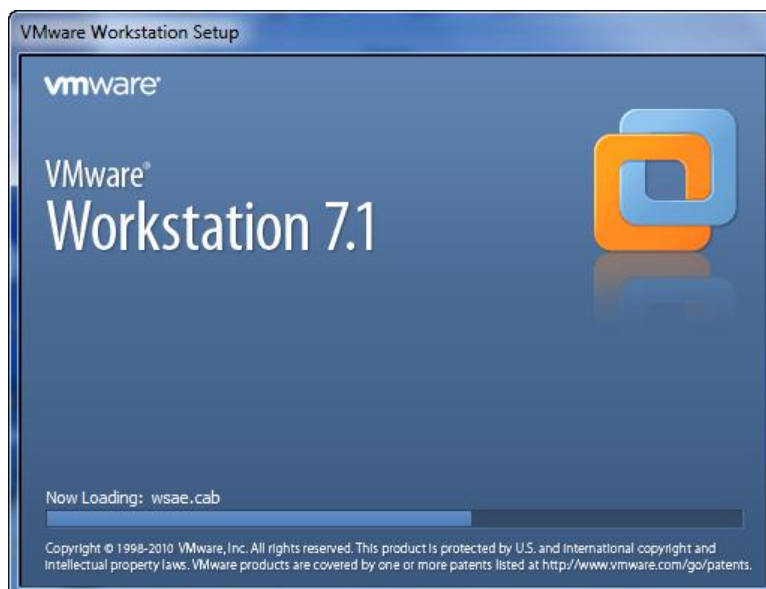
VMware Workstation Setup

vmware

VMware®
Workstation 7.1

Now Loading: wsae.cab

Copyright © 1998-2010 VMware, Inc. All rights reserved. This product is protected by U.S. and international copyright and intellectual property laws. VMware products are covered by one or more patents listed at http://www.vmware.com/go/patents.